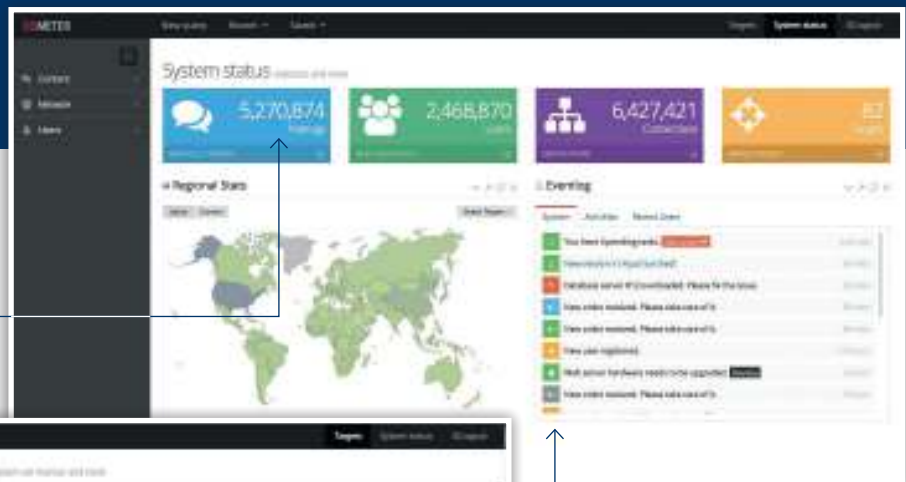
COMETES

New query Browse Saved

Targets System status Logout

Content

Network

Users

System status

5,270,874

2,468,870

6,427,421

87

Regional Stats

Eventlog

System Activities Recent Users

Your have 5 pending tasks

New version 1.4 just launched

Database server #12 overloaded. Please fix the issue.

New order received. Please take care of it.

New order received. Please take care of it.

New user registered.

Web server hardware needs to be upgraded.

New order received. Please take care of it.

Targets System status Logout